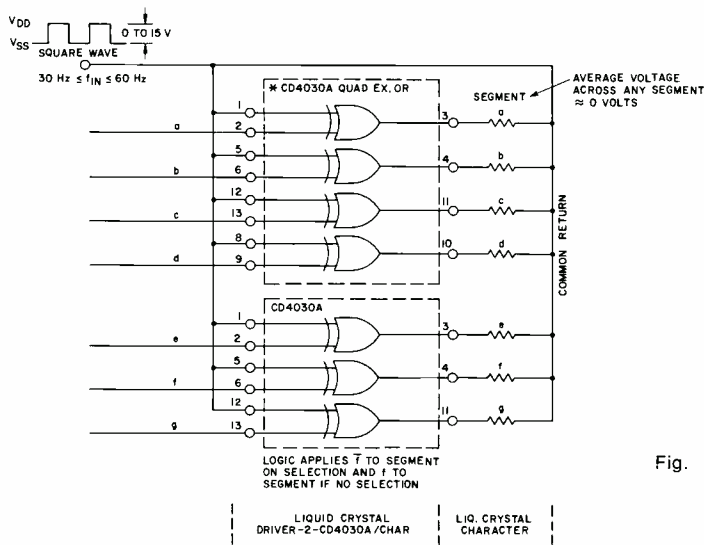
$V_{DD}$
$V_{SS}$
SQUARE WAVE
0 TO 15 V
$30\ Hz \leq f_{IN} \leq 60\ Hz$

AVERAGE VOLTAGE ACROSS ANY SEGMENT $\approx$ 0 VOLTS

SEGMENT

* CD4030A QUAD EX. OR

1
2
a
3
a
5
6
b
4
b
12
13
c
11
c
8
9
d
10
d

COMMON RETURN

CD4030A

1
2
e
3
e
5
6
f
4
f
12
13
g
11
g

LOGIC APPLIES $\overline{f}$ TO SEGMENT ON SELECTION AND f TO SEGMENT IF NO SELECTION

Fig.

LIQUID CRYSTAL DRIVER-2-CD4030A/CHAR

LIQ. CRYSTAL CHARACTER